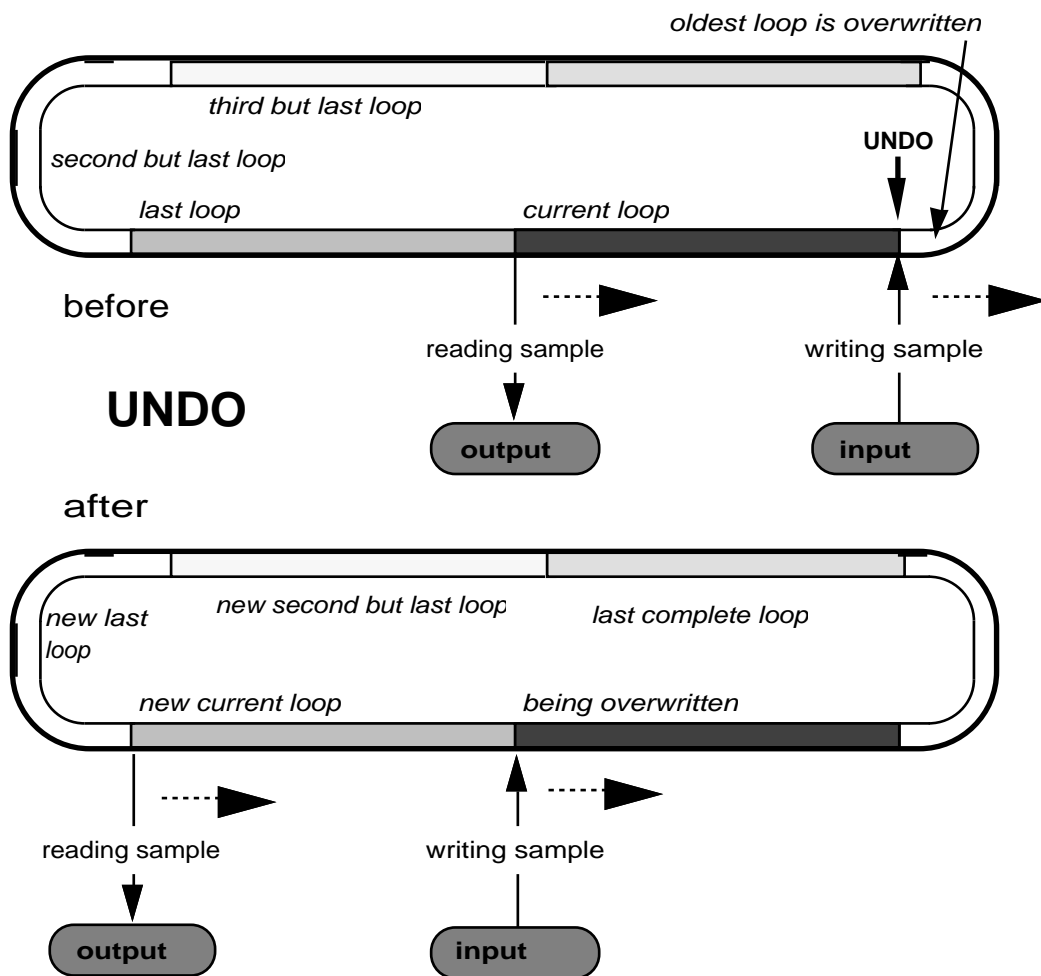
oldest loop is overwritten

third but last loop

second but last loop

UNDO

last loop

current loop

before

reading sample

writing sample

UNDO

output

input

after

new last loop

new second but last loop

last complete loop

new current loop

being overwritten

reading sample

writing sample

output

input